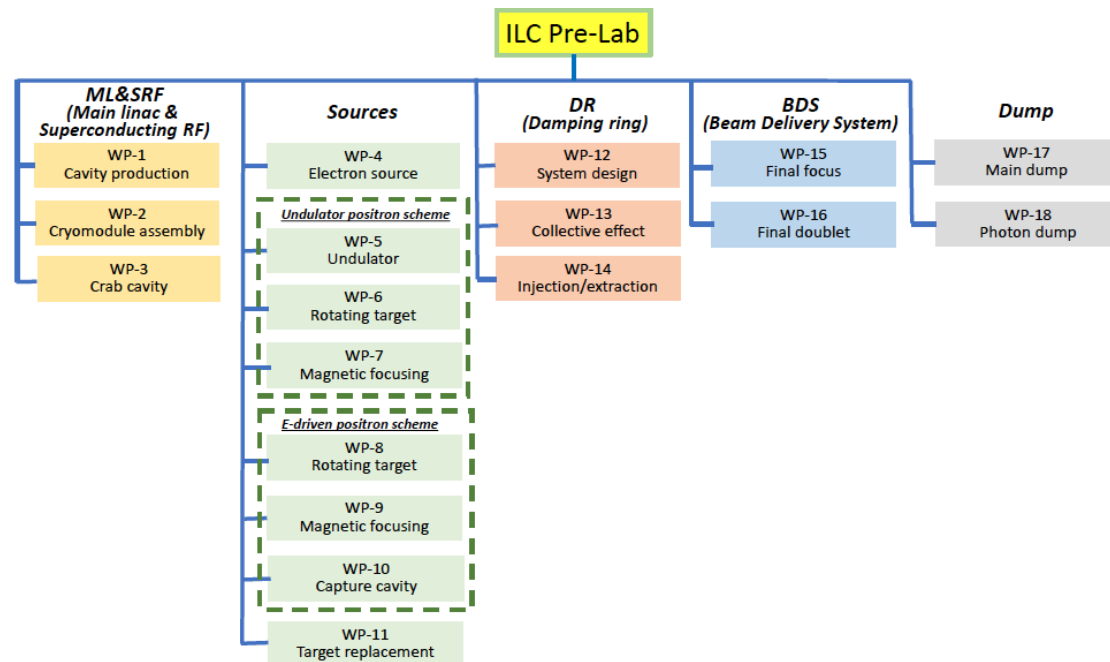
ILC Pre-Lab

ML&SRF
(Main linac & Superconducting RF)

WP-1
Cavity production

WP-2
Cryomodule assembly

WP-3
Crab cavity

Sources

WP-4
Electron source

Undulator positron scheme

WP-5
Undulator

WP-6
Rotating target

WP-7
Magnetic focusing

E-driven positron scheme

WP-8
Rotating target

WP-9
Magnetic focusing

WP-10
Capture cavity

WP-11
Target replacement

DR
(Damping ring)

WP-12
System design

WP-13
Collective effect

WP-14
Injection/extraction

BDS
(Beam Delivery System)

WP-15
Final focus

WP-16
Final doublet

Dump

WP-17
Main dump

WP-18
Photon dump